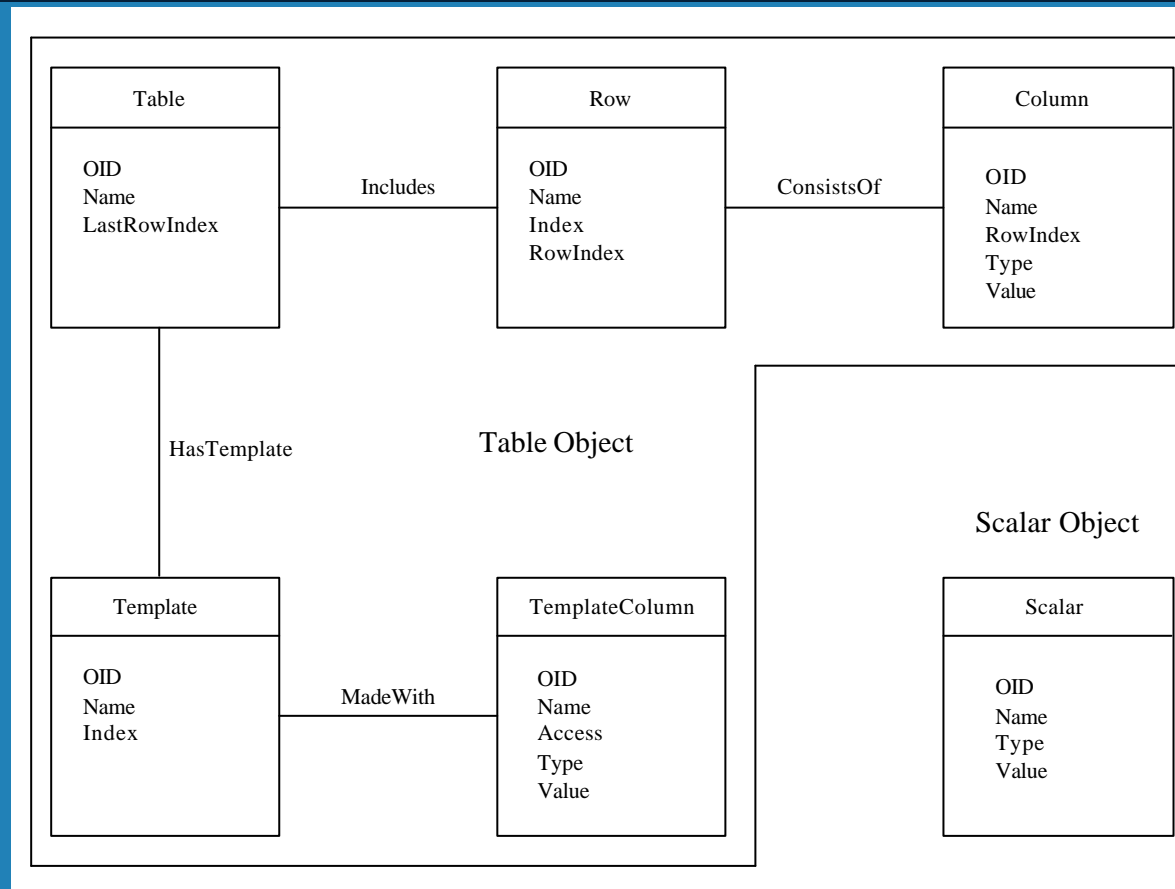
Table

OID
Name
LastRowIndex

Includes

Row

OID
Name
Index
RowIndex

ConsistsOf

Column

OID
Name
RowIndex
Type
Value

HasTemplate

Table Object

Scalar Object

Template

OID
Name
Index

MadeWith

TemplateColumn

OID
Name
Access
Type
Value

Scalar

OID
Name
Type
Value